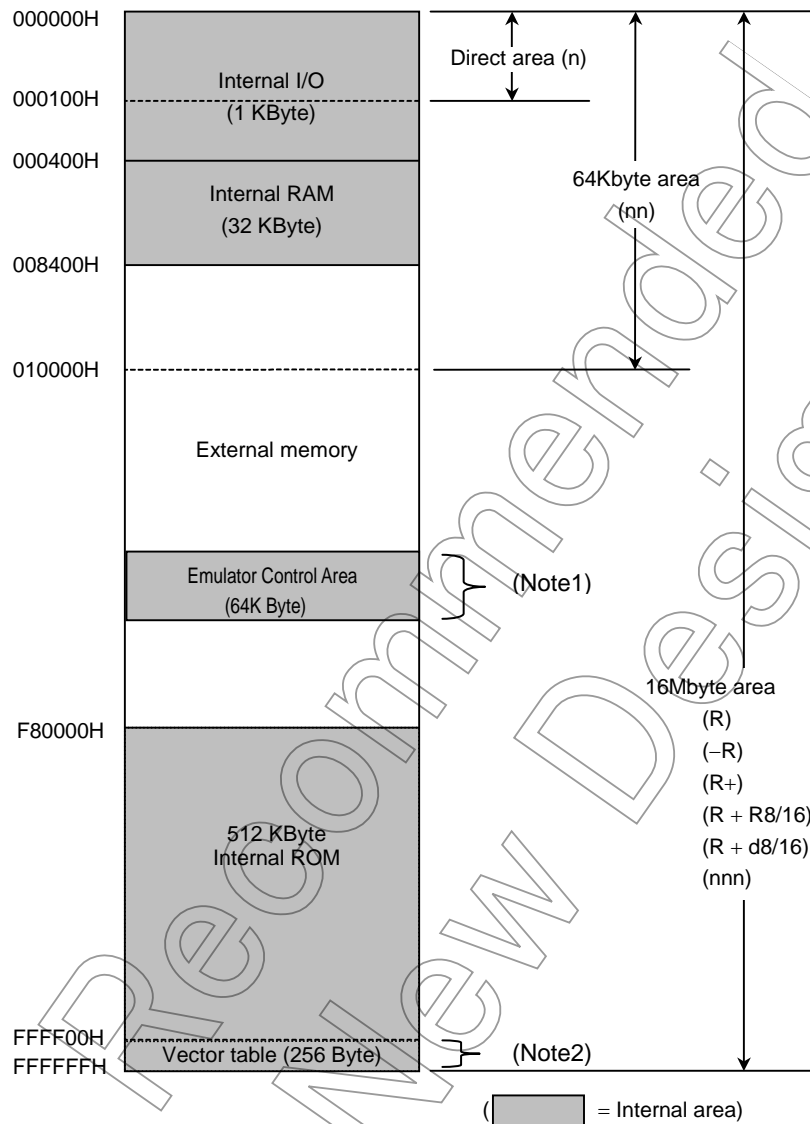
000000H
000100H
000400H
008400H
010000H
F80000H
FFFF00H
FFFFFFH

Internal I/O
(1 KByte)

Internal RAM
(32 KByte)

External memory

Emulator Control Area
(64K Byte)

512 KByte
Internal ROM

Vector table (256 Byte)

Direct area (n)

64Kbyte area
(nn)

16Mbyte area
(R)
(−R)
(R+)
(R + R8/16)
(R + d8/16)
(nnn)

(Note1)

(Note2)

( = Internal area)

Not Recommended for New Design